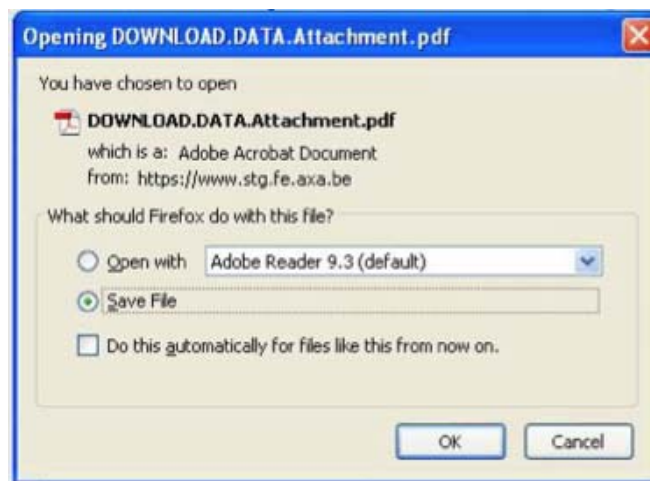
Opening DOWNLOAD.DATA.Attachment.pdf

You have chosen to open

DOWNLOAD.DATA.Attachment.pdf

which is a: Adobe Acrobat Document

from: https://www.stg.fe.axa.be

What should Firefox do with this file?

Open with Adobe Reader 9.3 (default)

Save File

Do this automatically for files like this from now on.

OK

Cancel